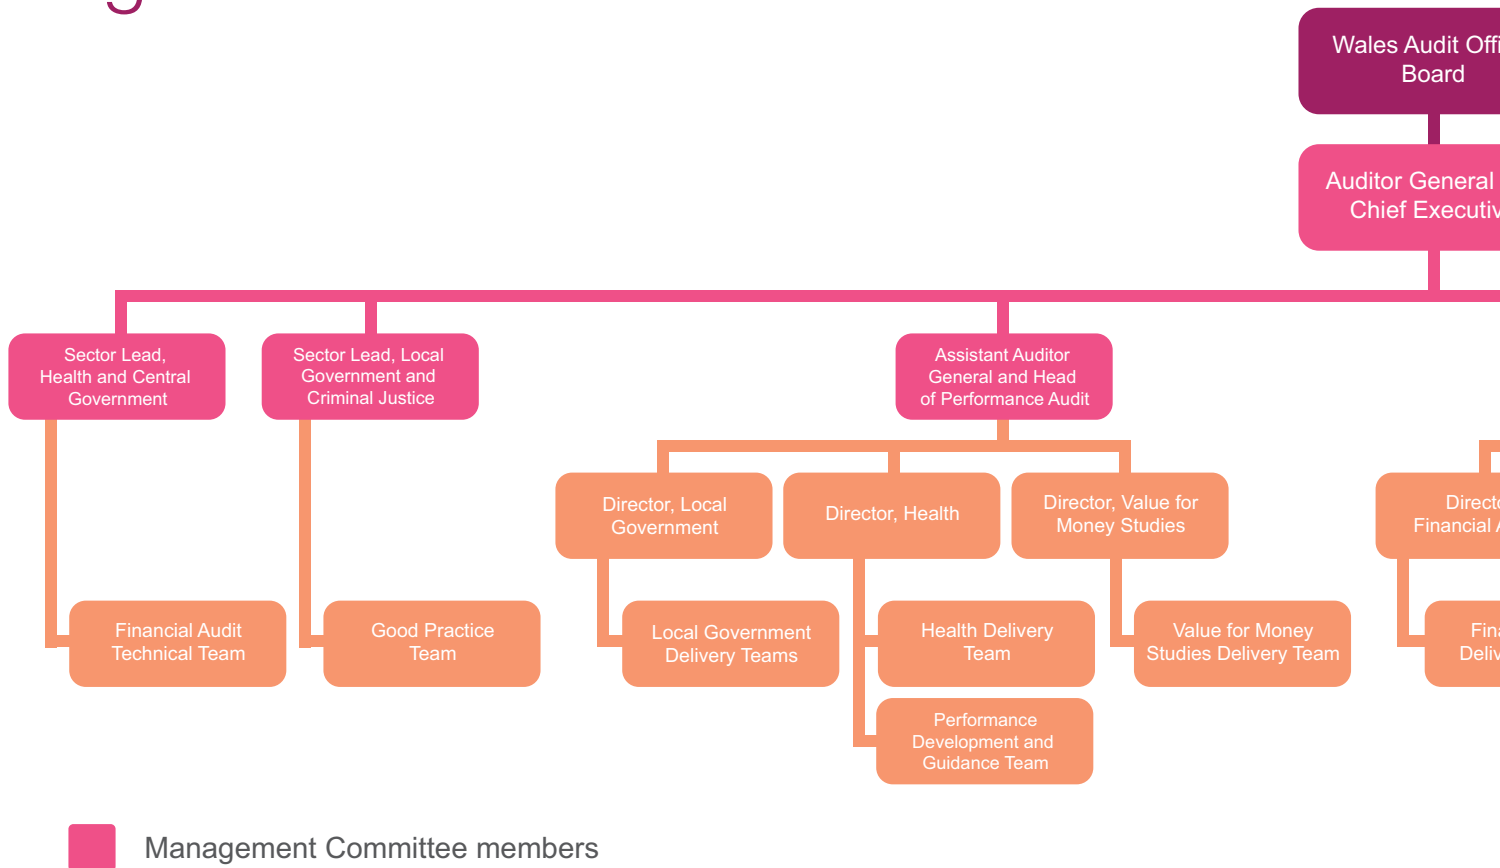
Wales Audit Offi
Board

Auditor General
Chief Executiv

Sector Lead, Health and Central Government

Sector Lead, Local Government and Criminal Justice

Assistant Auditor General and Head of Performance Audit

Director, Local Government

Director, Health

Director, Value for Money Studies

Directo
Financial

Financial Audit Technical Team

Good Practice Team

Local Government Delivery Teams

Health Delivery Team

Value for Money Studies Delivery Team

Fina
Deliv

Performance Development and Guidance Team

Management Committee members